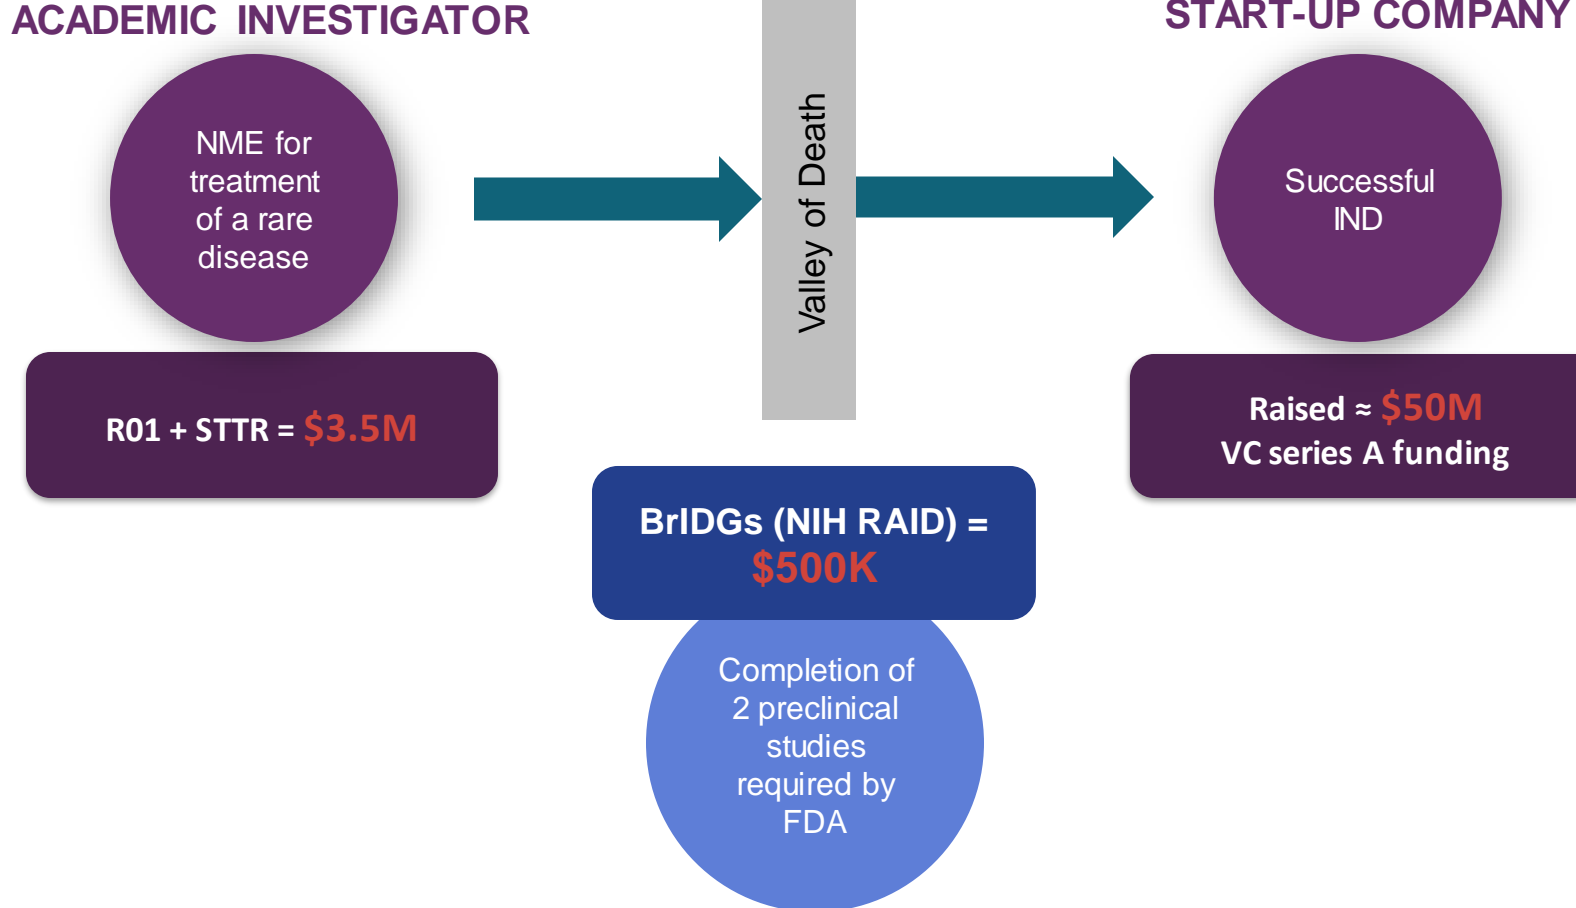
ACADEMIC INVESTIGATOR

START-UP COMPANY

NME for treatment of a rare disease

R01 + STTR = $3.5M

Valley of Death

Successful IND

Raised ≈ $50M VC series A funding

BrIDGs (NIH RAID) = $500K

Completion of 2 preclinical studies required by FDA